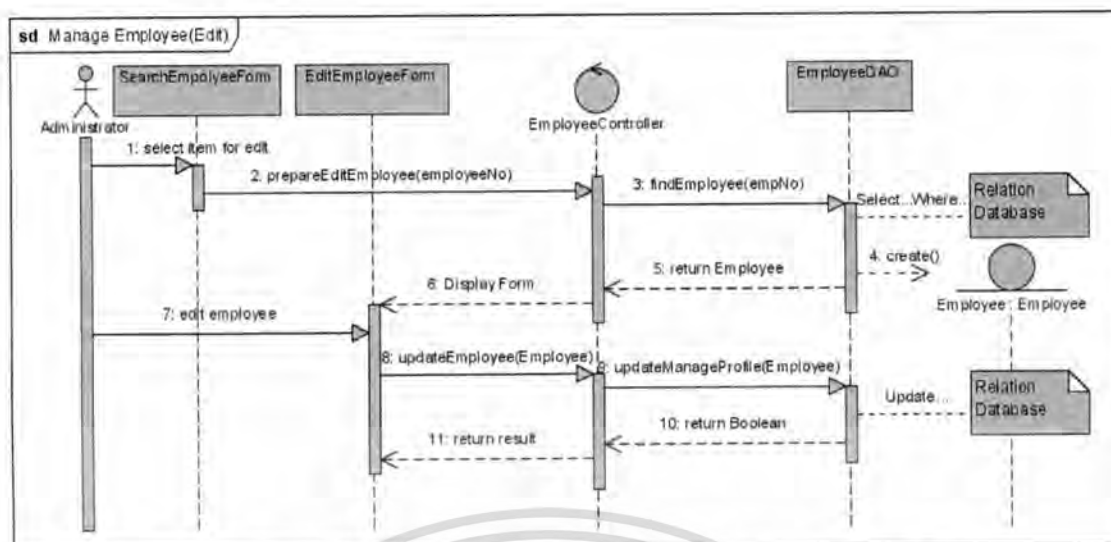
sd Manage Employee(Edit)

Administrator

SearchEmpolyeeForm

EditEmployeeForm

EmployeeController

EmployeeDAO

1: select item for edit

2. prepareEditEmployee(employeeNo)

3: findEmployee(empNo)

Select...Where...

Relation Database

4. create()

Employee : Employee

5: return Employee

6: Display Form

7: edit employee

8: updateEmployee(Employee)

9: updateManageProfile(Employee)

Update...

Relation Database

10: return Boolean

11: return result